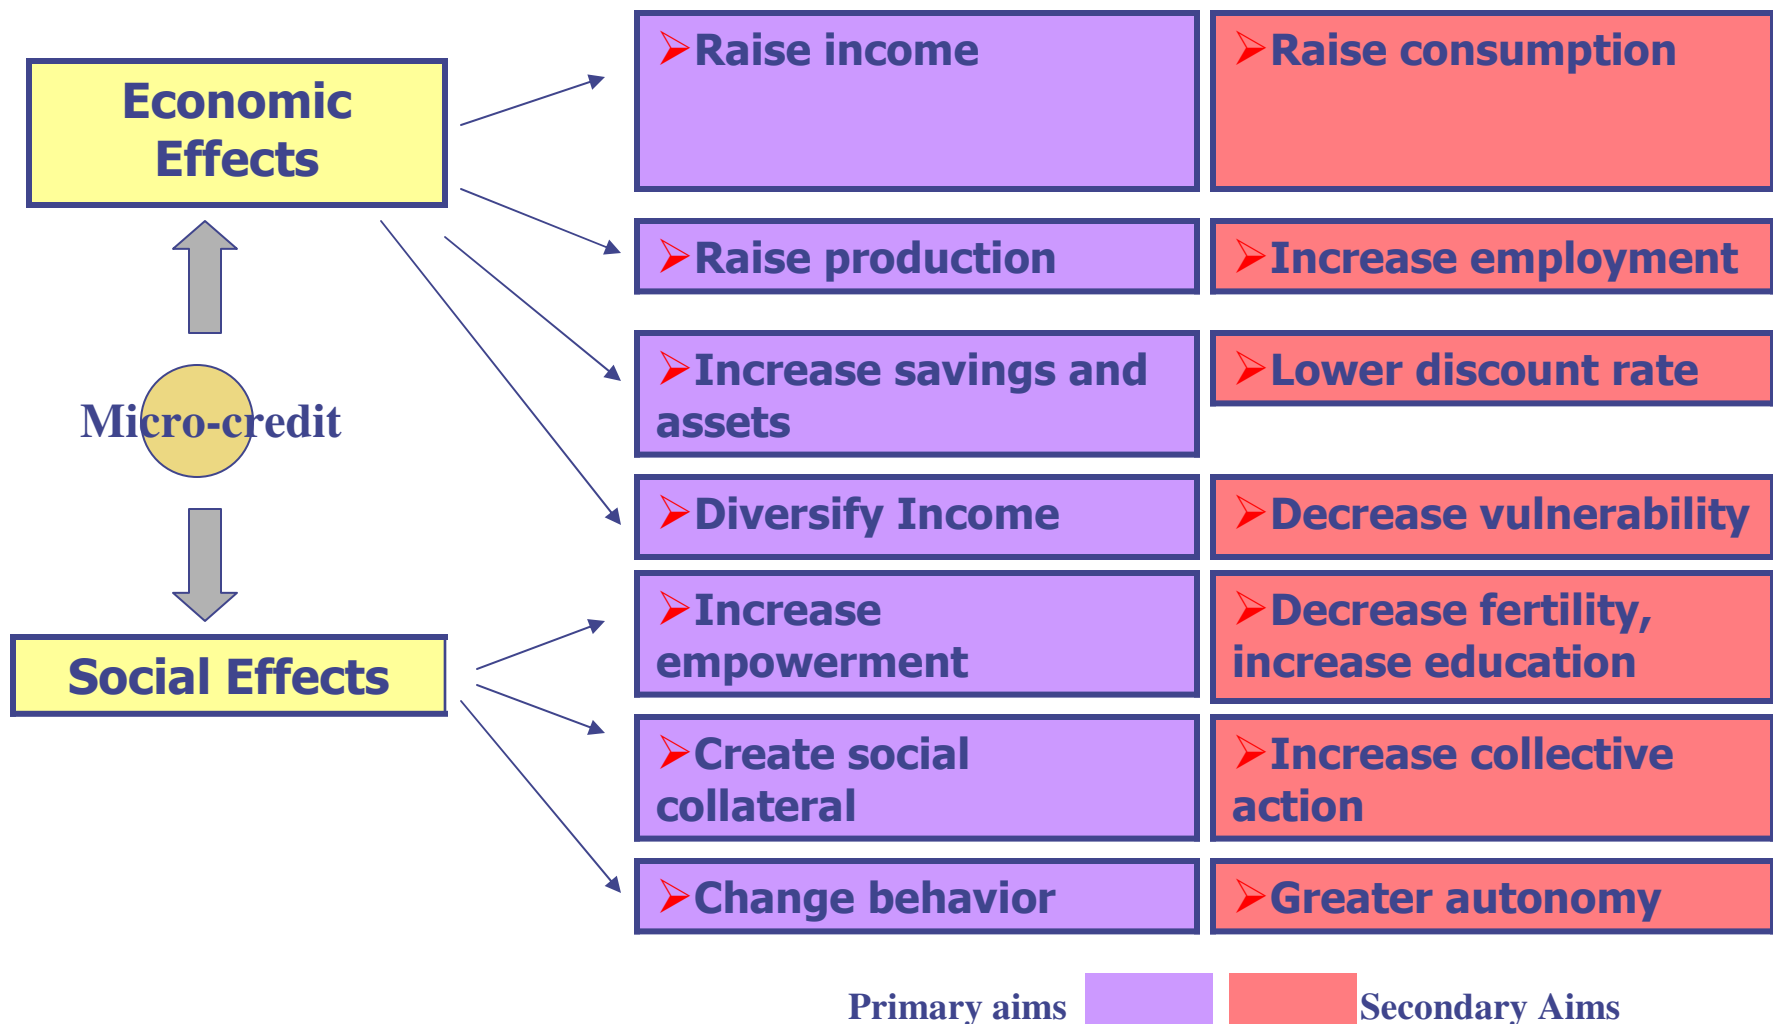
Economic Effects

Micro-credit

Social Effects

➢Raise income

➢Raise consumption

➢Raise production

➢Increase employment

➢Increase savings and assets

➢Lower discount rate

➢Diversify Income

➢Decrease vulnerability

➢Increase empowerment

➢Decrease fertility, increase education

➢Create social collateral

➢Increase collective action

➢Change behavior

➢Greater autonomy

Primary aims

Secondary Aims